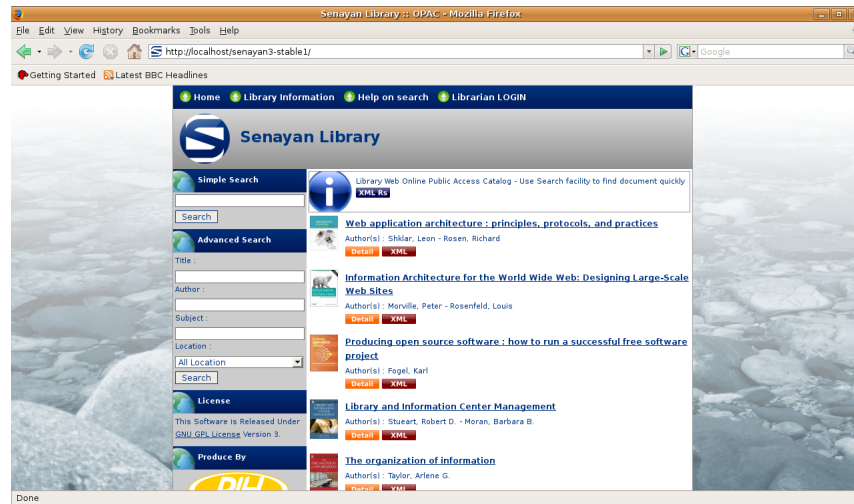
Senayan Library :: OPAC - Mozilla Firefox

File Edit View History Bookmarks Tools Help

http://localhost/senayan3-stable1/

Google

Getting Started Latest BBC Headlines

Home Library Information Help on search Librarian LOGIN

Senayan Library

Simple Search

Search

Advanced Search

Title :

Author :

Subject :

Location :

All Location

Search

License

This Software is Released Under GNU GPL License Version 3.

Produce By

Library Web Online Public Access Catalog - Use Search facility to find document quickly

XML Rs

Web application architecture : principles, protocols, and practices

Author(s) : Shklar, Leon - Rosen, Richard

Detail XML

Information Architecture for the World Wide Web: Designing Large-Scale Web Sites

Author(s) : Morville, Peter - Rosenfeld, Louis

Detail XML

Producing open source software : how to run a successful free software project

Author(s) : Fogel, Karl

Detail XML

Library and Information Center Management

Author(s) : Stueart, Robert D. - Moran, Barbara B.

Detail XML

The organization of information

Author(s) : Taylor, Arlene G.

Detail XML

Done